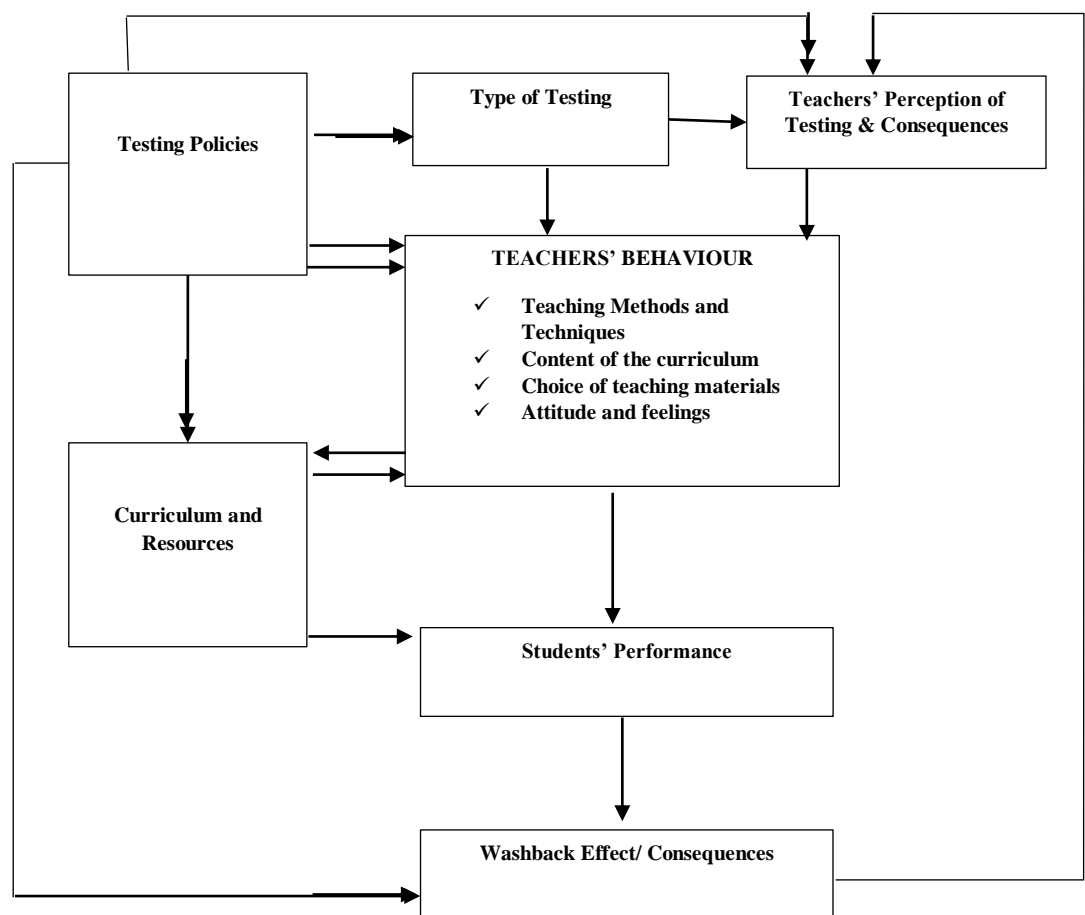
Testing Policies

Type of Testing

Teachers' Perception of Testing & Consequences

TEACHERS' BEHAVIOUR

✓ Teaching Methods and Techniques
✓ Content of the curriculum
✓ Choice of teaching materials
✓ Attitude and feelings

Curriculum and Resources

Students' Performance

Washback Effect/ Consequences